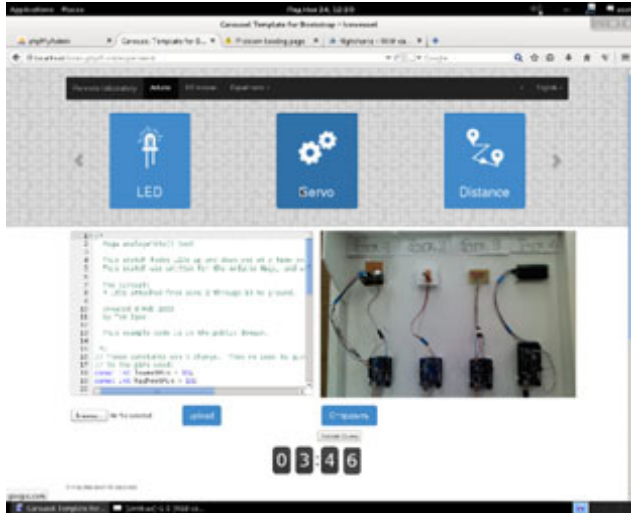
Applications Places

Carousel Template for Bootstrap

phpMyAdmin

Carousel Template for B...

Problem loading page

Remote Laboratory Arduino

LED

Servo

Distance

Fade analogWrite() test

This sketch fades LEDs up and down one at a time on

The circuit:

created 8 Feb 2010

This example code is in the public domain.

// These constants won't change.

const int GreenPin = 10;

const int RedPin = 11;

Browse... No file selected.

Upload

Отправить

0 3 : 4 6

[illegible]